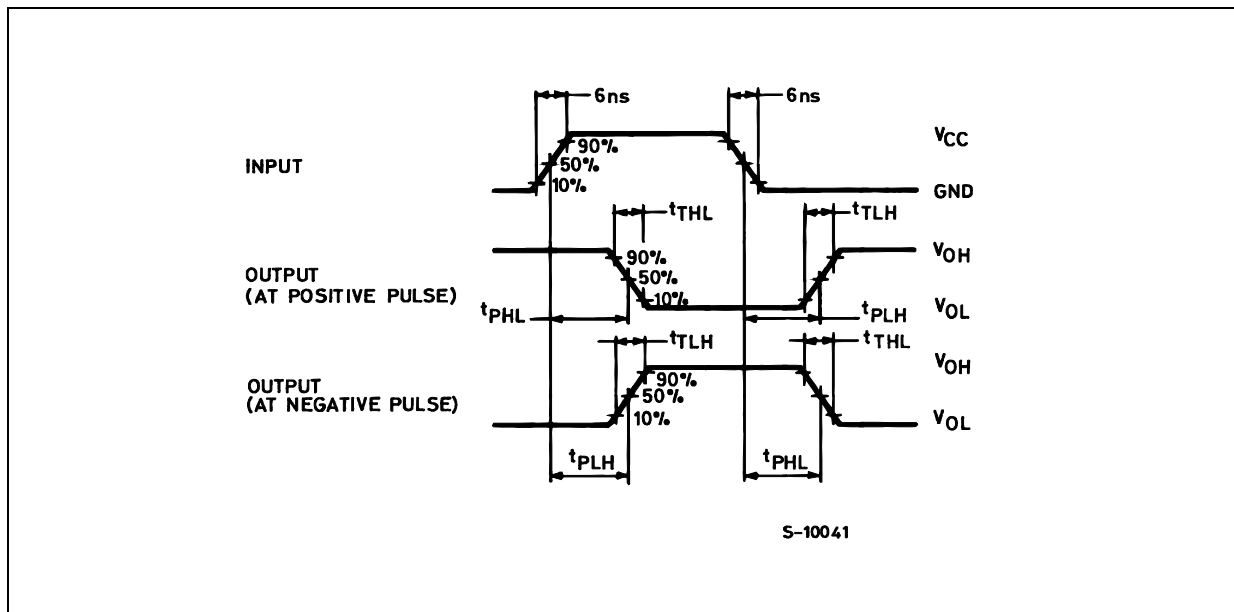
6ns
6ns
$V_{CC}$
INPUT
90%
50%
10%
GND
$t_{THL}$
$t_{TLH}$
$V_{OH}$
OUTPUT
(AT POSITIVE PULSE)
90%
50%
10%
$V_{OL}$
$t_{PHL}$
$t_{PLH}$
$t_{TLH}$
$t_{THL}$
$V_{OH}$
OUTPUT
(AT NEGATIVE PULSE)
90%
50%
10%
$V_{OL}$
$t_{PLH}$
$t_{PHL}$
S-10041